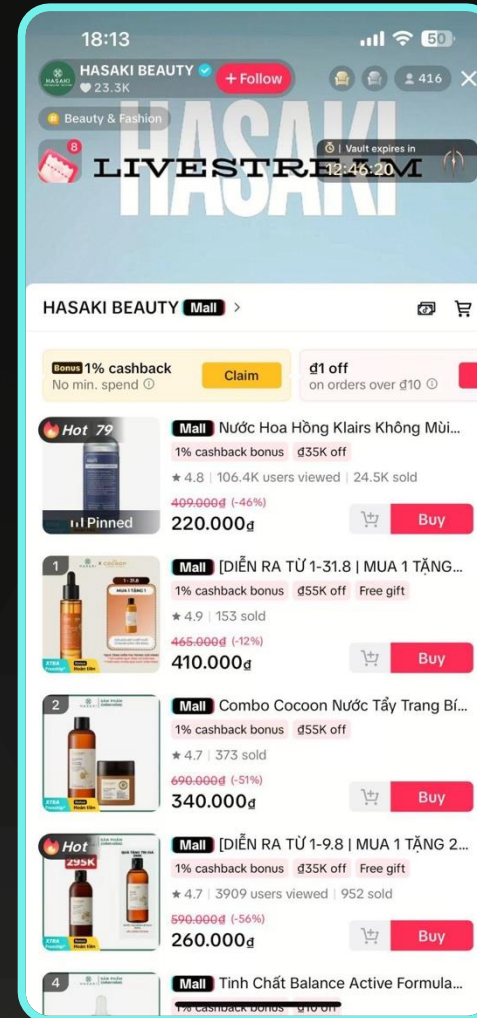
18:13
50
HASAKI BEAUTY
23.3K
+ Follow
416
Beauty & Fashion
8
HASAKI
LIVESTREAM
Vault expires in
12:46:20

HASAKI BEAUTY Mall >

Bonus 1% cashback
No min. spend
Claim
đ1 off
on orders over đ10

Hot 79
Pinned
Mall Nước Hoa Hồng Klairs Không Mùi...
1% cashback bonus đ35K off
★ 4.8 | 106.4K users viewed | 24.5K sold
~~409.000đ~~ (-46%)
220.000đ
Buy

1
Mall [DIỄN RA TỪ 1-31.8 | MUA 1 TẶNG...
1% cashback bonus đ55K off Free gift
★ 4.9 | 153 sold
~~465.000đ~~ (-12%)
410.000đ
Buy

2
Mall Combo Cocoon Nước Tẩy Trang Bí...
1% cashback bonus đ55K off
★ 4.7 | 373 sold
~~690.000đ~~ (-51%)
340.000đ
Buy

Hot
295K
Mall [DIỄN RA TỪ 1-9.8 | MUA 1 TẶNG 2...
1% cashback bonus đ35K off Free gift
★ 4.7 | 3909 users viewed | 952 sold
~~590.000đ~~ (-56%)
260.000đ
Buy

4
Mall Tinh Chất Balance Active Formula...
1% cashback bonus đ10 off